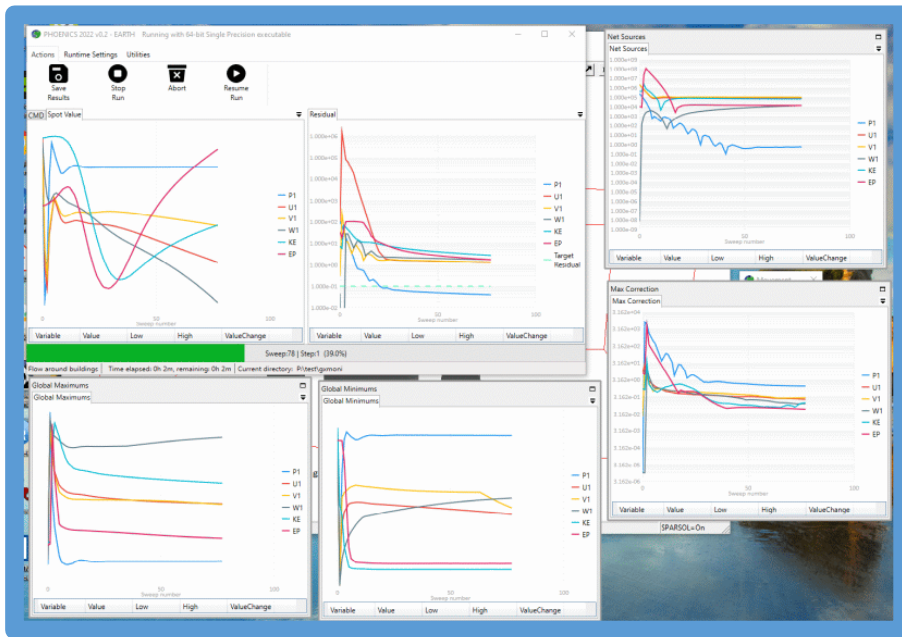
PHOENICS 2022 v0.2 - EARTH Running with 64-bit Single Precision executable

Actions Runtime Settings Utilities

Save Results
Stop Run
Abort
Resume Run

CMD Spot Value

0
50
Sweep number
100

P1
U1
V1
W1
KE
EP

Variable | Value | Low | High | ValueChange

Residual

1.000e+06
1.000e+05
1.000e+04
1.000e+03
1.000e+02
1.000e+01
1.000e+00
1.000e-01
1.000e-02

0
50
Sweep number
100

P1
U1
V1
W1
KE
EP
Target Residual

Variable | Value | Low | High | ValueChange

Sweep:78 | Step:1 (39.0%)

Flow around buildings | Time elapsed: 0h 2m, remaining: 0h 2m | Current directory: P:\test\gxmoni

Net Sources
Net Sources

1.000e+09
1.000e+08
1.000e+07
1.000e+06
1.000e+05
1.000e+04
1.000e+03
1.000e+02
1.000e+01
1.000e+00
1.000e-01
1.000e-02
1.000e-03
1.000e-04
1.000e-05
1.000e-06
1.000e-07
1.000e-08
1.000e-09

0
50
Sweep number
100

P1
U1
V1
W1
KE
EP

Variable | Value | Low | High | ValueChange

Max Correction
Max Correction

3.162e+04
3.162e+03
3.162e+02
3.162e+01
3.162e+00
3.162e-01
3.162e-02
3.162e-03
3.162e-04
3.162e-05
3.162e-06

0
50
Sweep number
100

P1
U1
V1
W1
KE
EP

Variable | Value | Low | High | ValueChange

SPARSOL=On

Global Maximums
Global Maximums

0
50
Sweep number
100

P1
U1
V1
W1
KE
EP

Variable | Value | Low | High | ValueChange

Global Minimums
Global Minimums

0
50
Sweep number
100

P1
U1
V1
W1
KE
EP

Variable | Value | Low | High | ValueChange